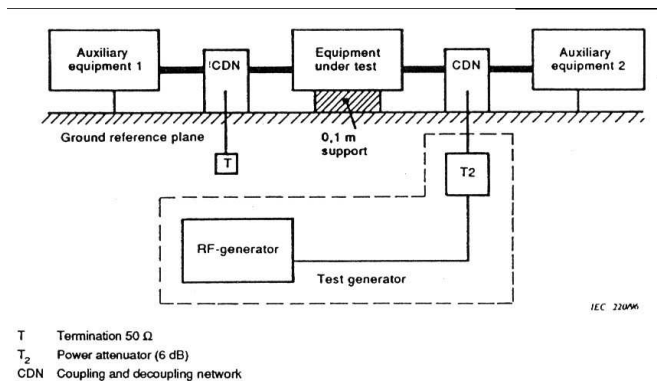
Auxiliary equipment 1

!CDN

Equipment under test

CDN

Auxiliary equipment 2

Ground reference plane

0,1 m support

T

T2

RF-generator

Test generator

IEC 220/96

T Termination 50 Ω
$T_2$ Power attenuator (6 dB)
CDN Coupling and decoupling network